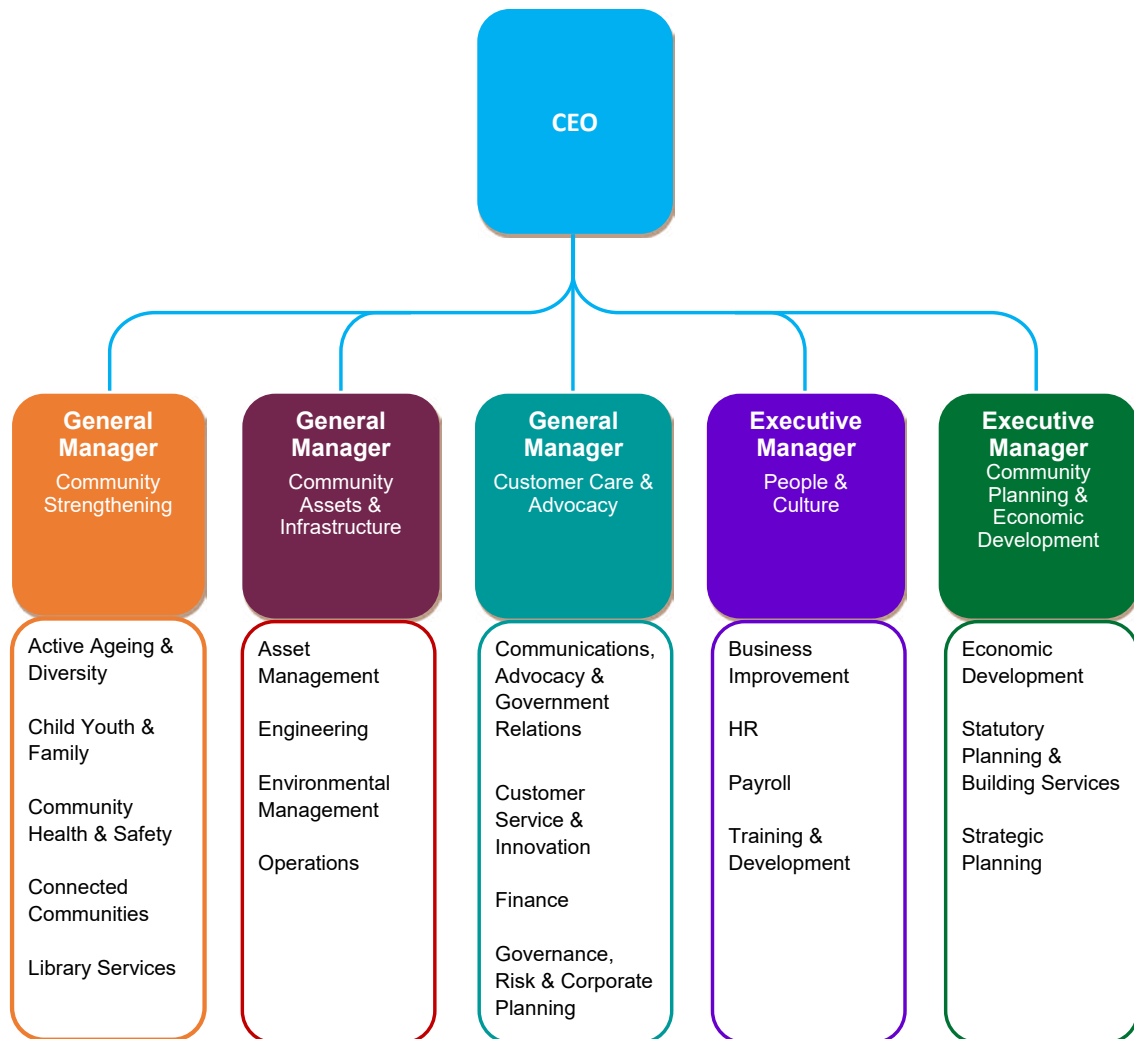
CEO

General Manager
Community Strengthening

Active Ageing & Diversity

Child Youth & Family

Community Health & Safety

Connected Communities

Library Services

General Manager
Community Assets & Infrastructure

Asset Management

Engineering

Environmental Management

Operations

General Manager
Customer Care & Advocacy

Communications, Advocacy & Government Relations

Customer Service & Innovation

Finance

Governance, Risk & Corporate Planning

Executive Manager
People & Culture

Business Improvement

HR

Payroll

Training & Development

Executive Manager
Community Planning & Economic Development

Economic Development

Statutory Planning & Building Services

Strategic Planning